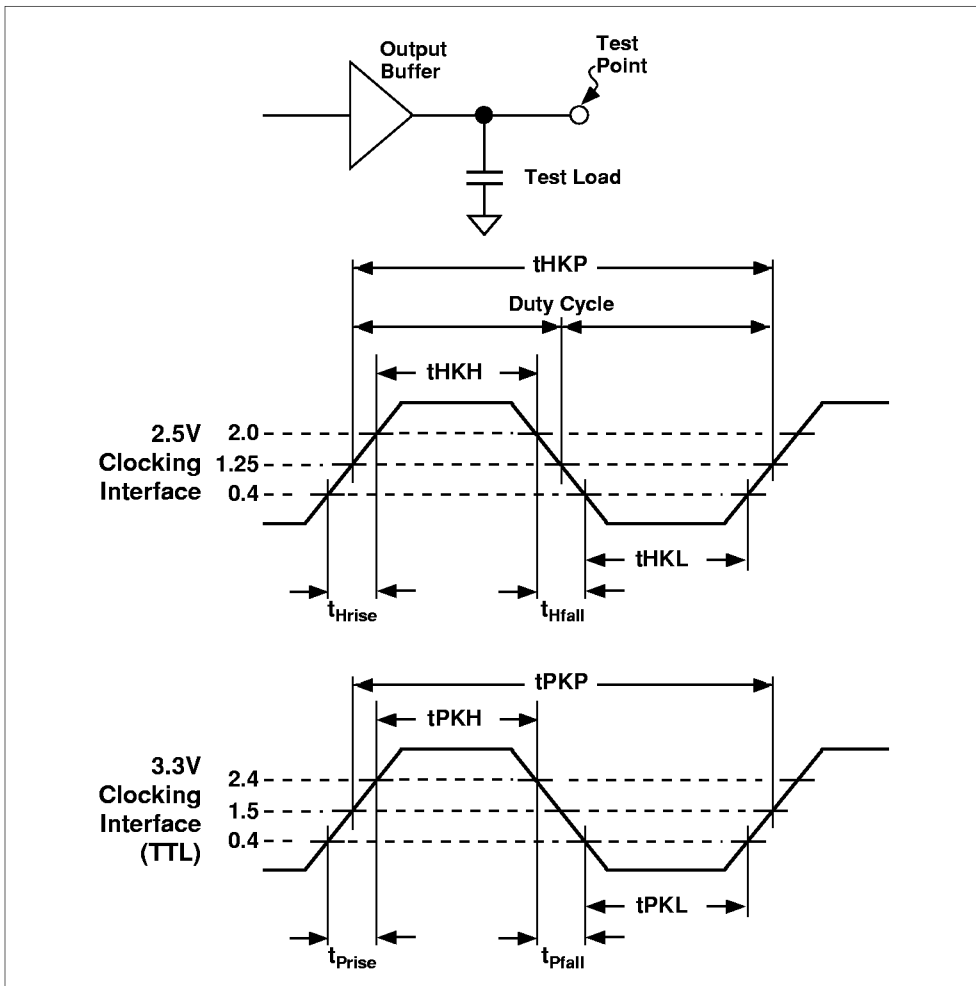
Output Buffer

Test Point

Test Load

tHKP

Duty Cycle

tHKH

2.5V Clocking Interface

2.0

1.25

0.4

tHKL

$t_{Hrise}$

$t_{Hfall}$

tPKP

tPKH

3.3V Clocking Interface (TTL)

2.4

1.5

0.4

tPKL

$t_{Prise}$

$t_{Pfall}$